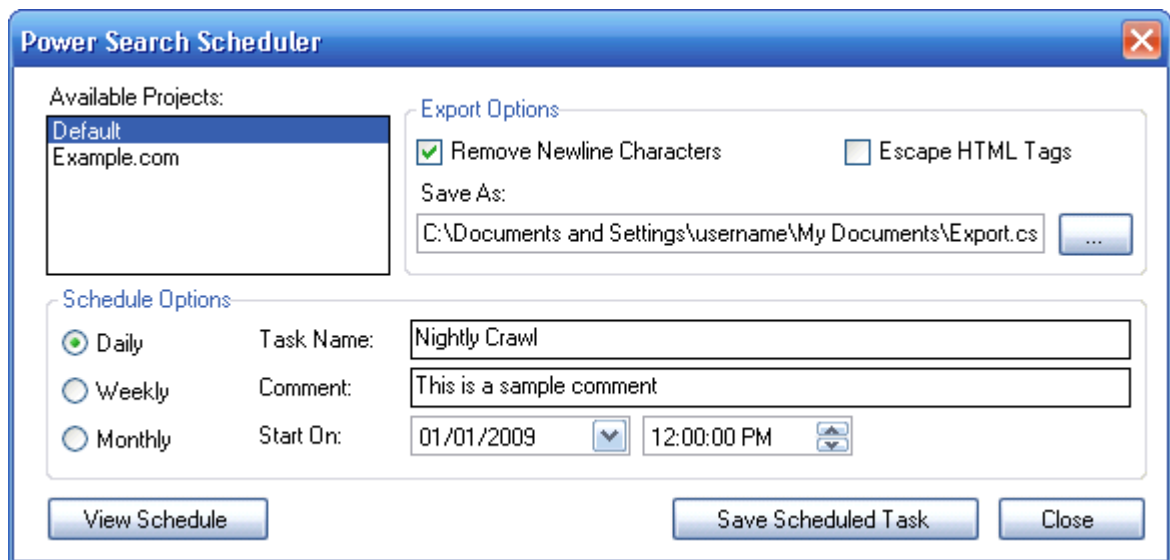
Power Search Scheduler

Available Projects:

Default
Example.com

Export Options

Remove Newline Characters

Escape HTML Tags

Save As:

C:\Documents and Settings\username\My Documents\Export.cs

...

Schedule Options

Daily

Weekly

Monthly

Task Name:

Nightly Crawl

Comment:

This is a sample comment

Start On:

01/01/2009

12:00:00 PM

View Schedule

Save Scheduled Task

Close